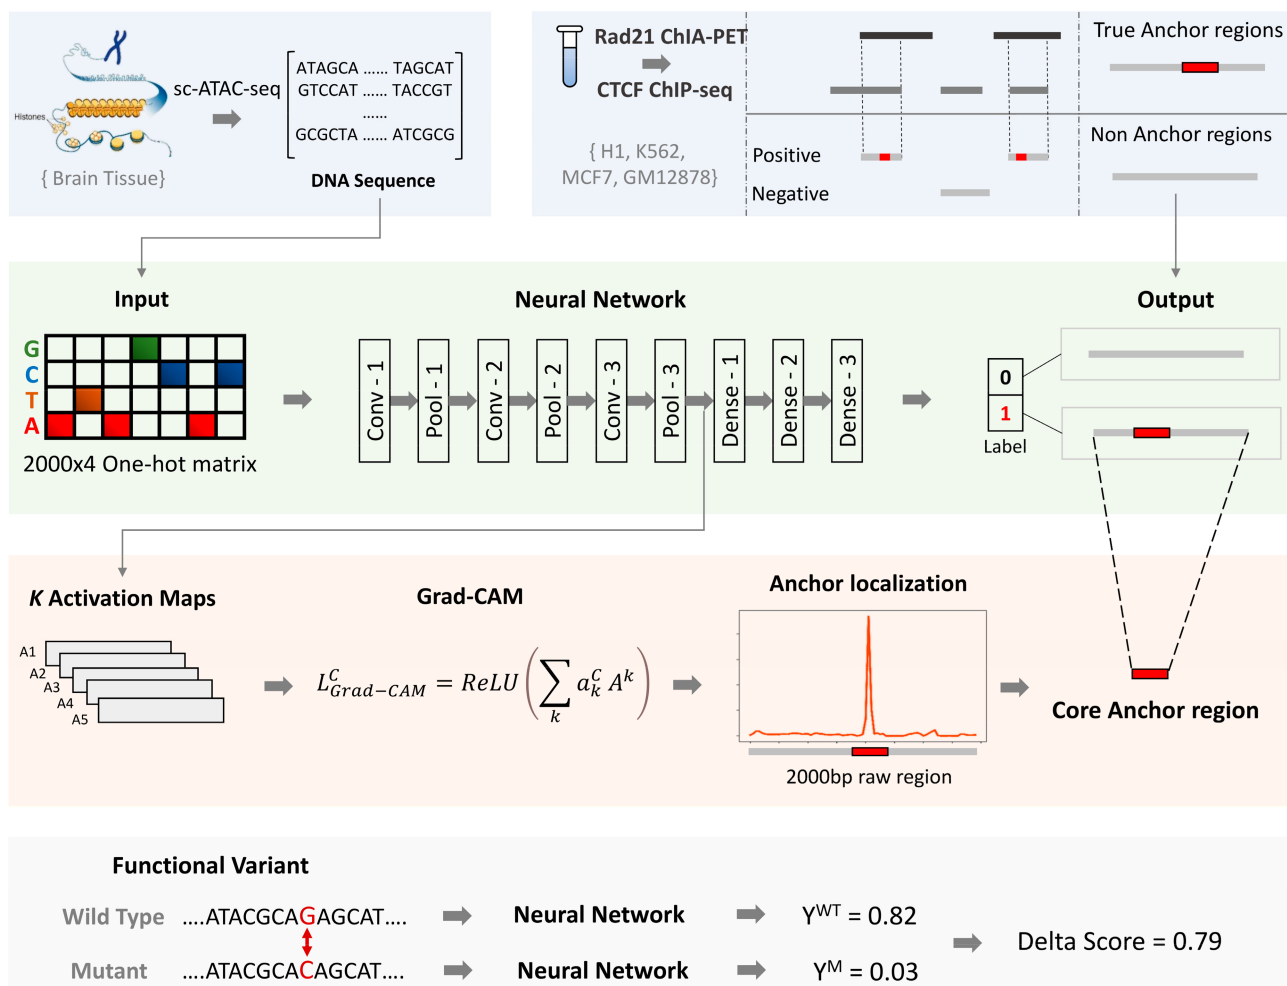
Histones

sc-ATAC-seq

{ Brain Tissue}

ATAGCA ...... TAGCAT
GTCCAT ...... TACCGT
......
GCGCTA ...... ATCGCG

DNA Sequence

Rad21 ChIA-PET

CTCF ChIP-seq

{ H1, K562, MCF7, GM12878}

Positive

Negative

True Anchor regions

Non Anchor regions

Input

G
C
T
A

2000x4 One-hot matrix

Neural Network

Conv - 1
Pool - 1
Conv - 2
Pool - 2
Conv - 3
Pool - 3
Dense - 1
Dense - 2
Dense - 3

Output

0
1
Label

*K* Activation Maps

A1
A2
A3
A4
A5

Grad-CAM

$L^{C}_{Grad-CAM} = ReLU\left(\sum_{k} a^{C}_{k} A^{k}\right)$

Anchor localization

2000bp raw region

Core Anchor region

Functional Variant

Wild Type ....ATACGCAGAGCAT.... Neural Network $Y^{WT}$ = 0.82

Mutant ....ATACGCACAGCAT.... Neural Network $Y^{M}$ = 0.03

Delta Score = 0.79